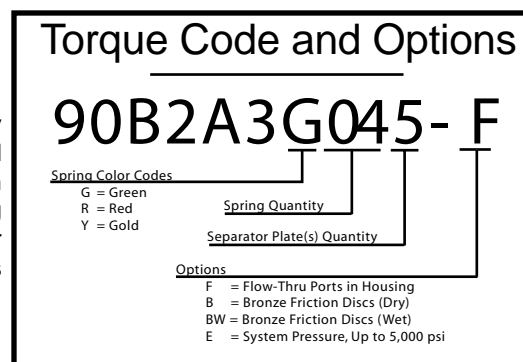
Torque Code and Options

90B2A3G045-F

Spring Color Codes
G = Green
R = Red
Y = Gold

Spring Quantity

Separator Plate(s) Quantity

Options
F = Flow-Thru Ports in Housing
B = Bronze Friction Discs (Dry)
BW = Bronze Friction Discs (Wet)
E = System Pressure, Up to 5,000 psi